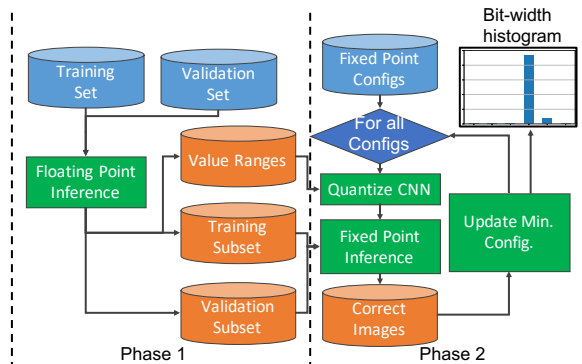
Training Set

Validation Set

Floating Point Inference

Value Ranges

Training Subset

Validation Subset

Phase 1

Fixed Point Configs

For all Configs

Quantize CNN

Fixed Point Inference

Correct Images

Update Min. Config.

Bit-width histogram

Phase 2